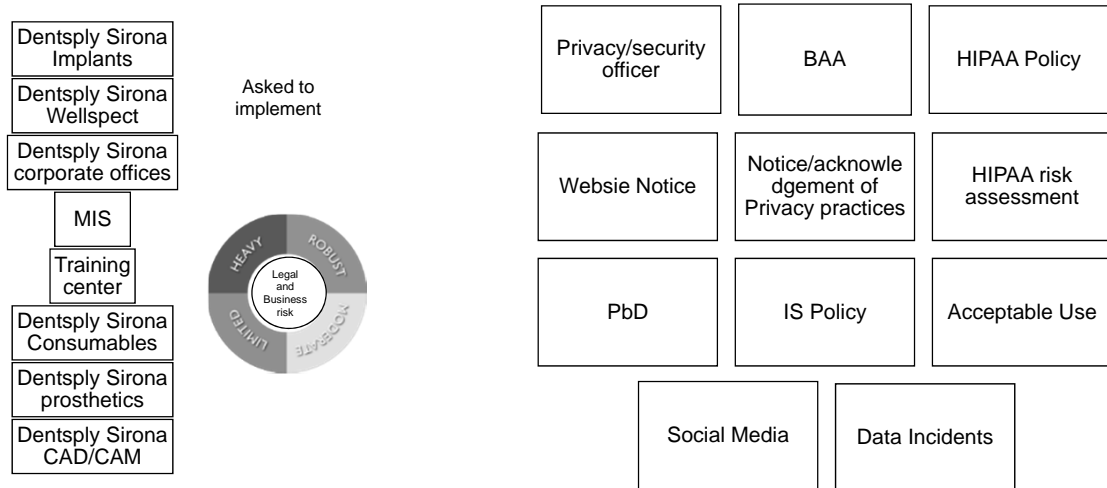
Dentsply Sirona Implants

Dentsply Sirona Wellspect

Dentsply Sirona corporate offices

MIS

Training center

Dentsply Sirona Consumables

Dentsply Sirona prosthetics

Dentsply Sirona CAD/CAM

Asked to implement

HEAVY

ROBUST

MODERATE

LIMITED

Legal and Business risk

Privacy/security officer

BAA

HIPAA Policy

Websie Notice

Notice/acknowledgement of Privacy practices

HIPAA risk assessment

PbD

IS Policy

Acceptable Use

Social Media

Data Incidents